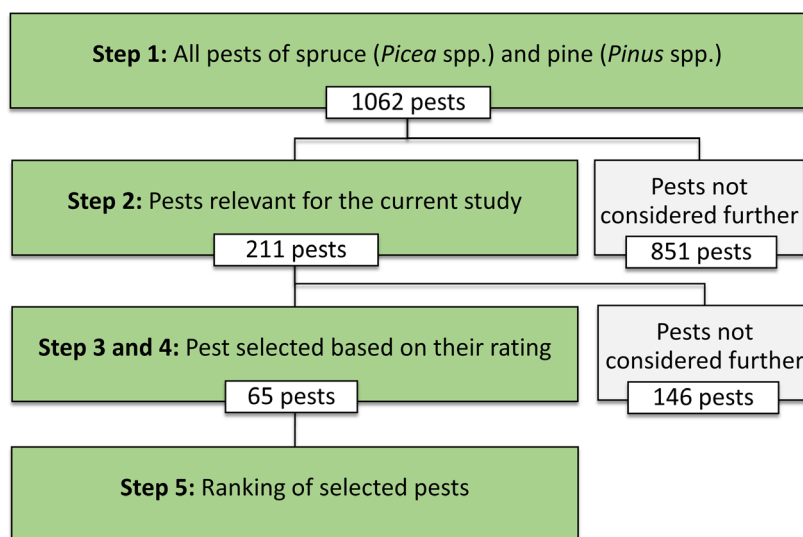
**Step 1:** All pests of spruce (*Picea* spp.) and pine (*Pinus* spp.)

1062 pests

**Step 2:** Pests relevant for the current study

211 pests

Pests not considered further

851 pests

**Step 3 and 4:** Pest selected based on their rating

65 pests

Pests not considered further

146 pests

**Step 5:** Ranking of selected pests